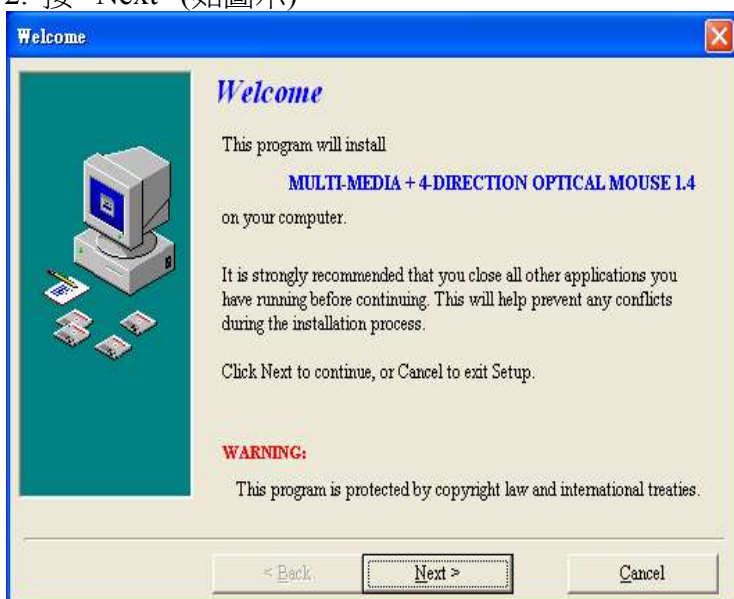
2. 按 "Next" (如圖示)

Welcome

Welcome

This program will install

MULTI-MEDIA + 4-DIRECTION OPTICAL MOUSE 1.4

on your computer.

It is strongly recommended that you close all other applications you have running before continuing. This will help prevent any conflicts during the installation process.

Click Next to continue, or Cancel to exit Setup.

WARNING:

This program is protected by copyright law and international treaties.

< Back

Next >

Cancel